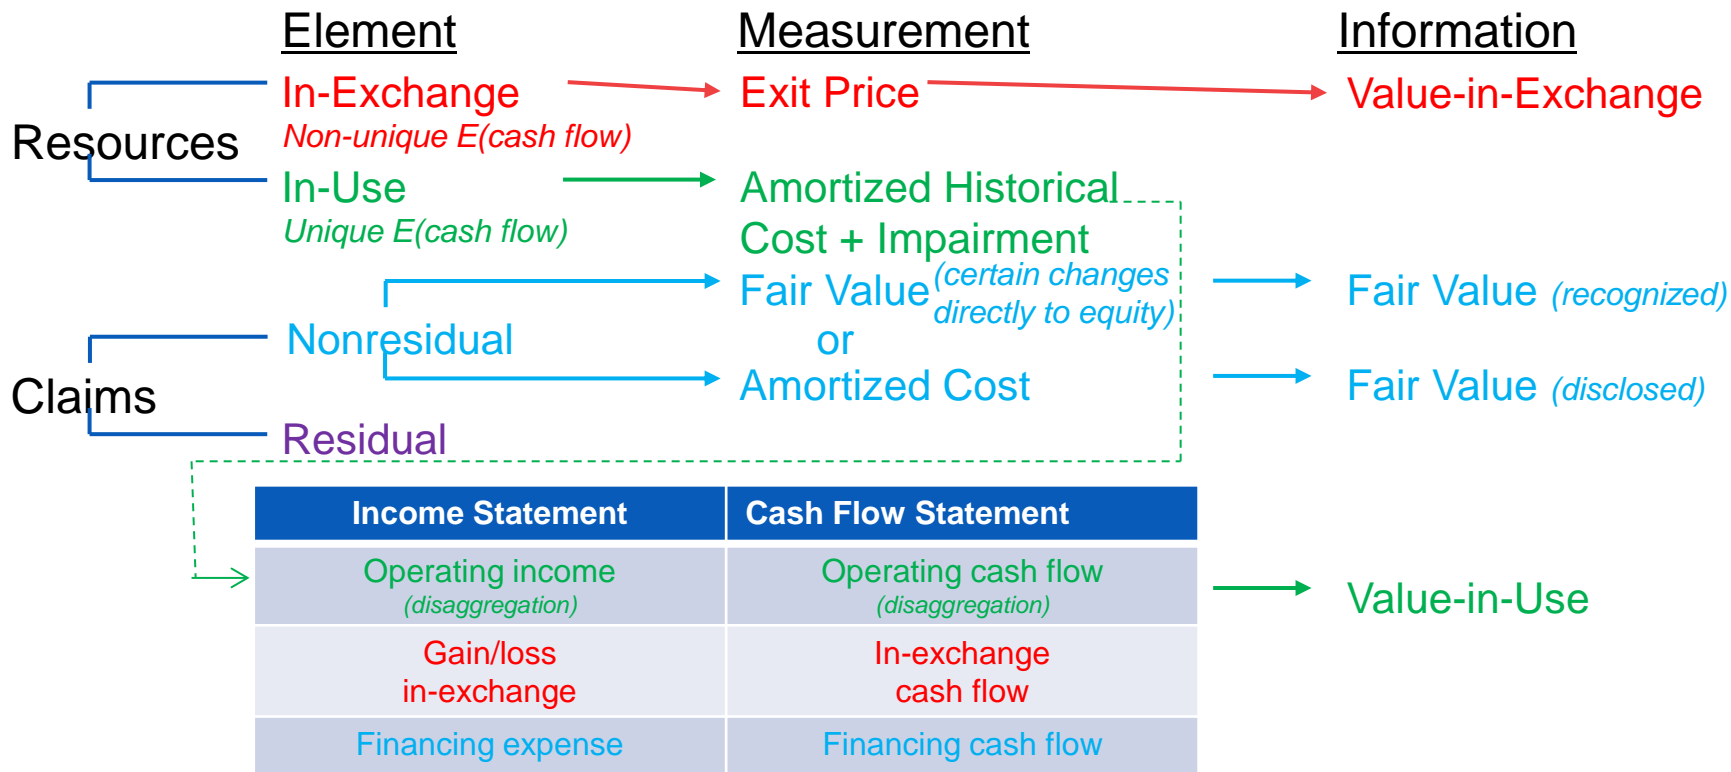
Element

Measurement

Information

Resources

In-Exchange
Non-unique E(cash flow)

Exit Price

Value-in-Exchange

In-Use
Unique E(cash flow)

Amortized Historical Cost + Impairment

Fair Value (certain changes directly to equity)
or
Amortized Cost

Fair Value (recognized)

Fair Value (disclosed)

Claims

Nonresidual

Residual

| Income Statement | Cash Flow Statement |
|---|---|
| Operating income (disaggregation) | Operating cash flow (disaggregation) |
| Gain/loss in-exchange | In-exchange cash flow |
| Financing expense | Financing cash flow |

Value-in-Use